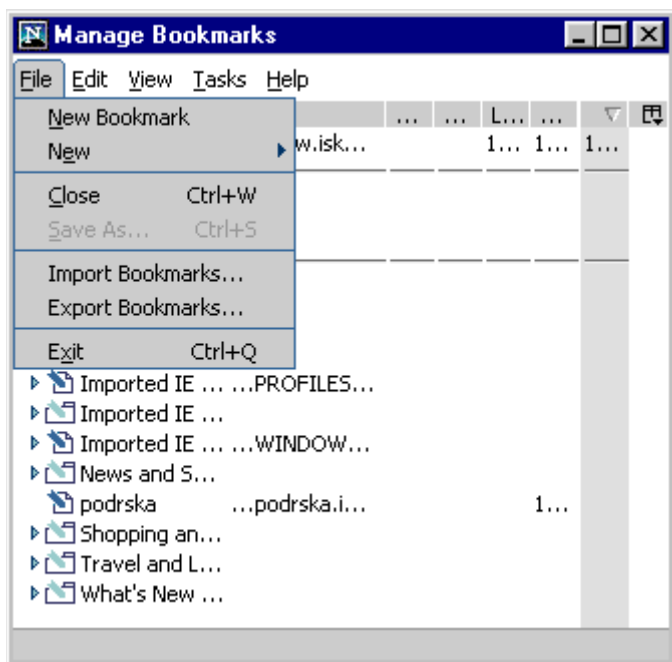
Manage Bookmarks

File Edit View Tasks Help

New Bookmark
New
Close Ctrl+W
Save As... Ctrl+S
Import Bookmarks...
Export Bookmarks...
Exit Ctrl+Q

... ... L... ...

w.isk... 1... 1... 1...

Imported IE ... ...PROFILES...
Imported IE ...
Imported IE ... ...WINDOW...
News and S...
podrska ...podrska.i... 1...
Shopping an...
Travel and L...
What's New ...